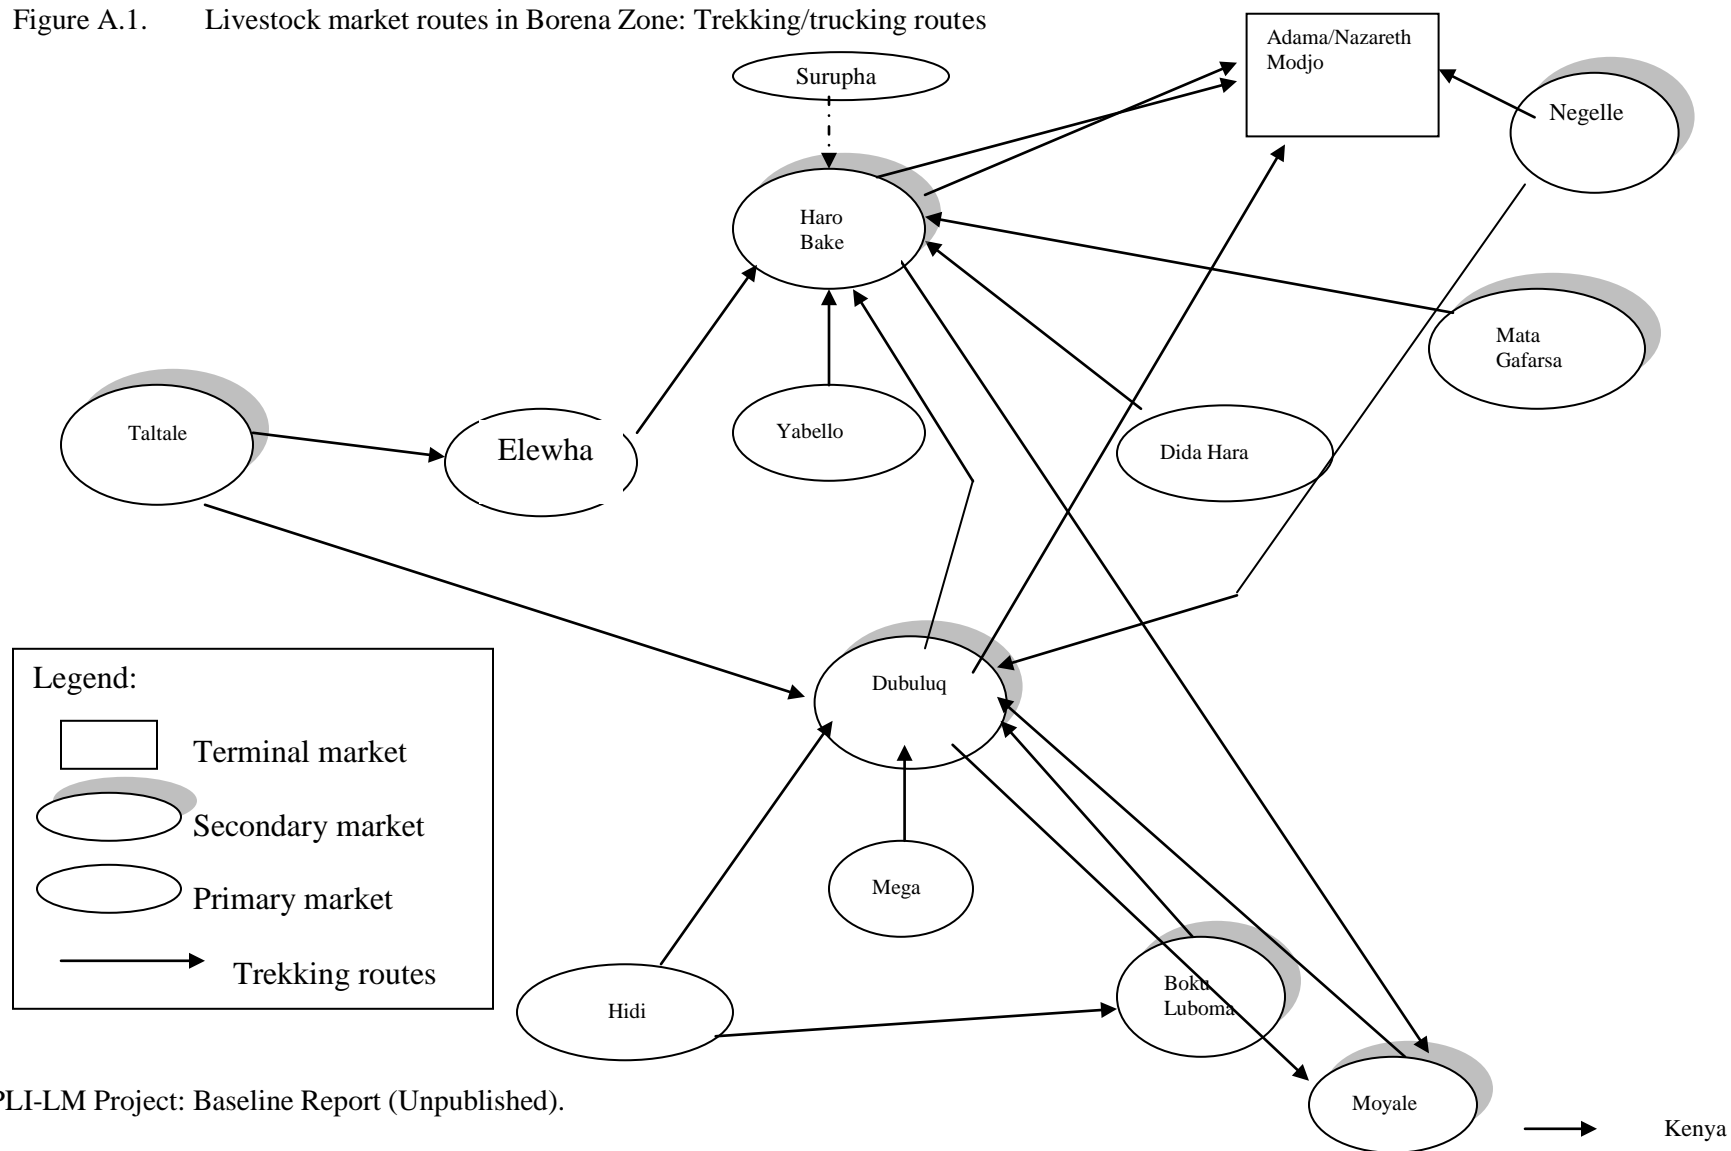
Figure A.1. Livestock market routes in Borena Zone: Trekking/trucking routes

Adama/Nazareth
Modjo

Surupha

Negelle

Haro
Bake

Mata
Gafarsa

Taltale

Elewha

Yabello

Dida Hara

Dubuluq

Legend:

Terminal market

Secondary market

Primary market

Trekking routes

Mega

Hidi

Boku
Luboma

Moyale

PLI-LM Project: Baseline Report (Unpublished).

Kenya